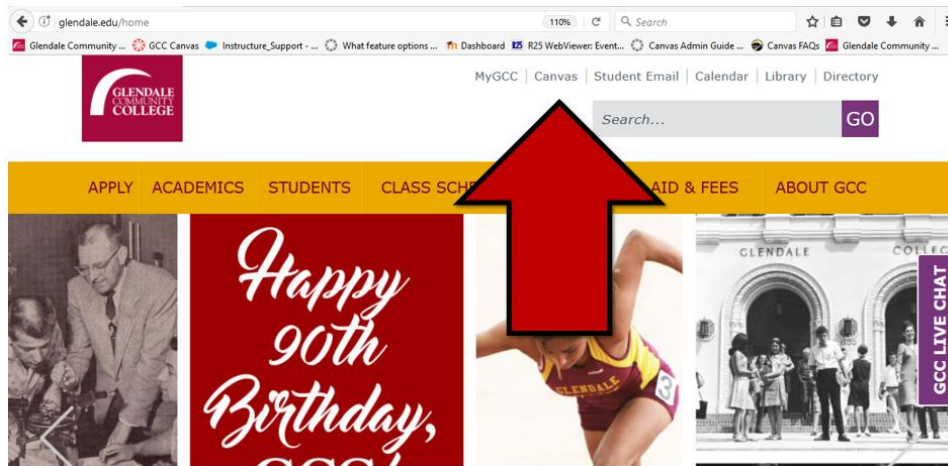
glendale.edu/home

110%

Search

Glendale Community ... GCC Canvas Instructure_Support - ... What feature options ... Dashboard R25 WebViewer: Event... Canvas Admin Guide ... Canvas FAQs Glendale Community ...

GLENDALE COMMUNITY COLLEGE

MyGCC | Canvas | Student Email | Calendar | Library | Directory

Search...

GO

APPLY ACADEMICS STUDENTS CLASS SCHE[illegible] AID & FEES ABOUT GCC

Happy 90th Birthday, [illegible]

GLENDALE

GLENDALE COLLE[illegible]

GCC LIVE CHAT